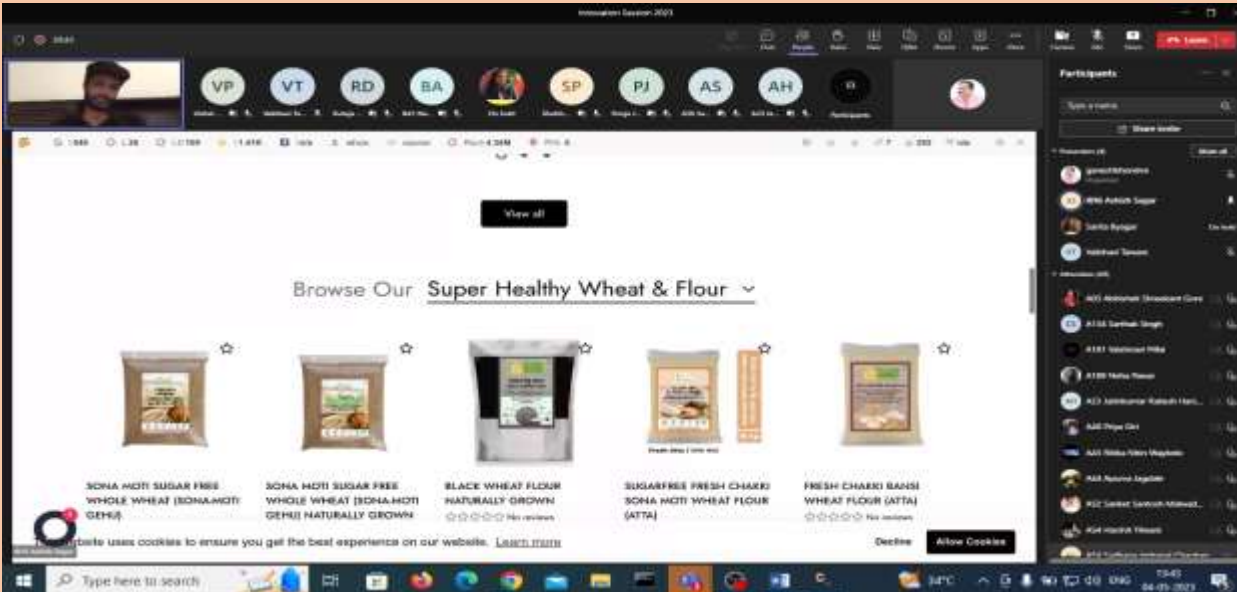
Innovation Session 2023

Leave

VP VT RD BA SP PJ AS AH

Participants

Share invite

View all

Browse Our Super Healthy Wheat & Flour

SONA MOTI SUGAR FREE WHOLE WHEAT (SONA-MOTI GEHU)

SONA MOTI SUGAR FREE WHOLE WHEAT (SONA-MOTI GEHU) NATURALLY GROWN

BLACK WHEAT FLOUR NATURALLY GROWN
No reviews

SUGARFREE FRESH CHAKKI SONA MOTI WHEAT FLOUR (ATTA)

FRESH CHAKKI BANSI WHEAT FLOUR (ATTA)
No reviews

This website uses cookies to ensure you get the best experience on our website. Learn more

Decline

Allow Cookies

Type here to search

34°C

ENG

13:45
04-05-2023